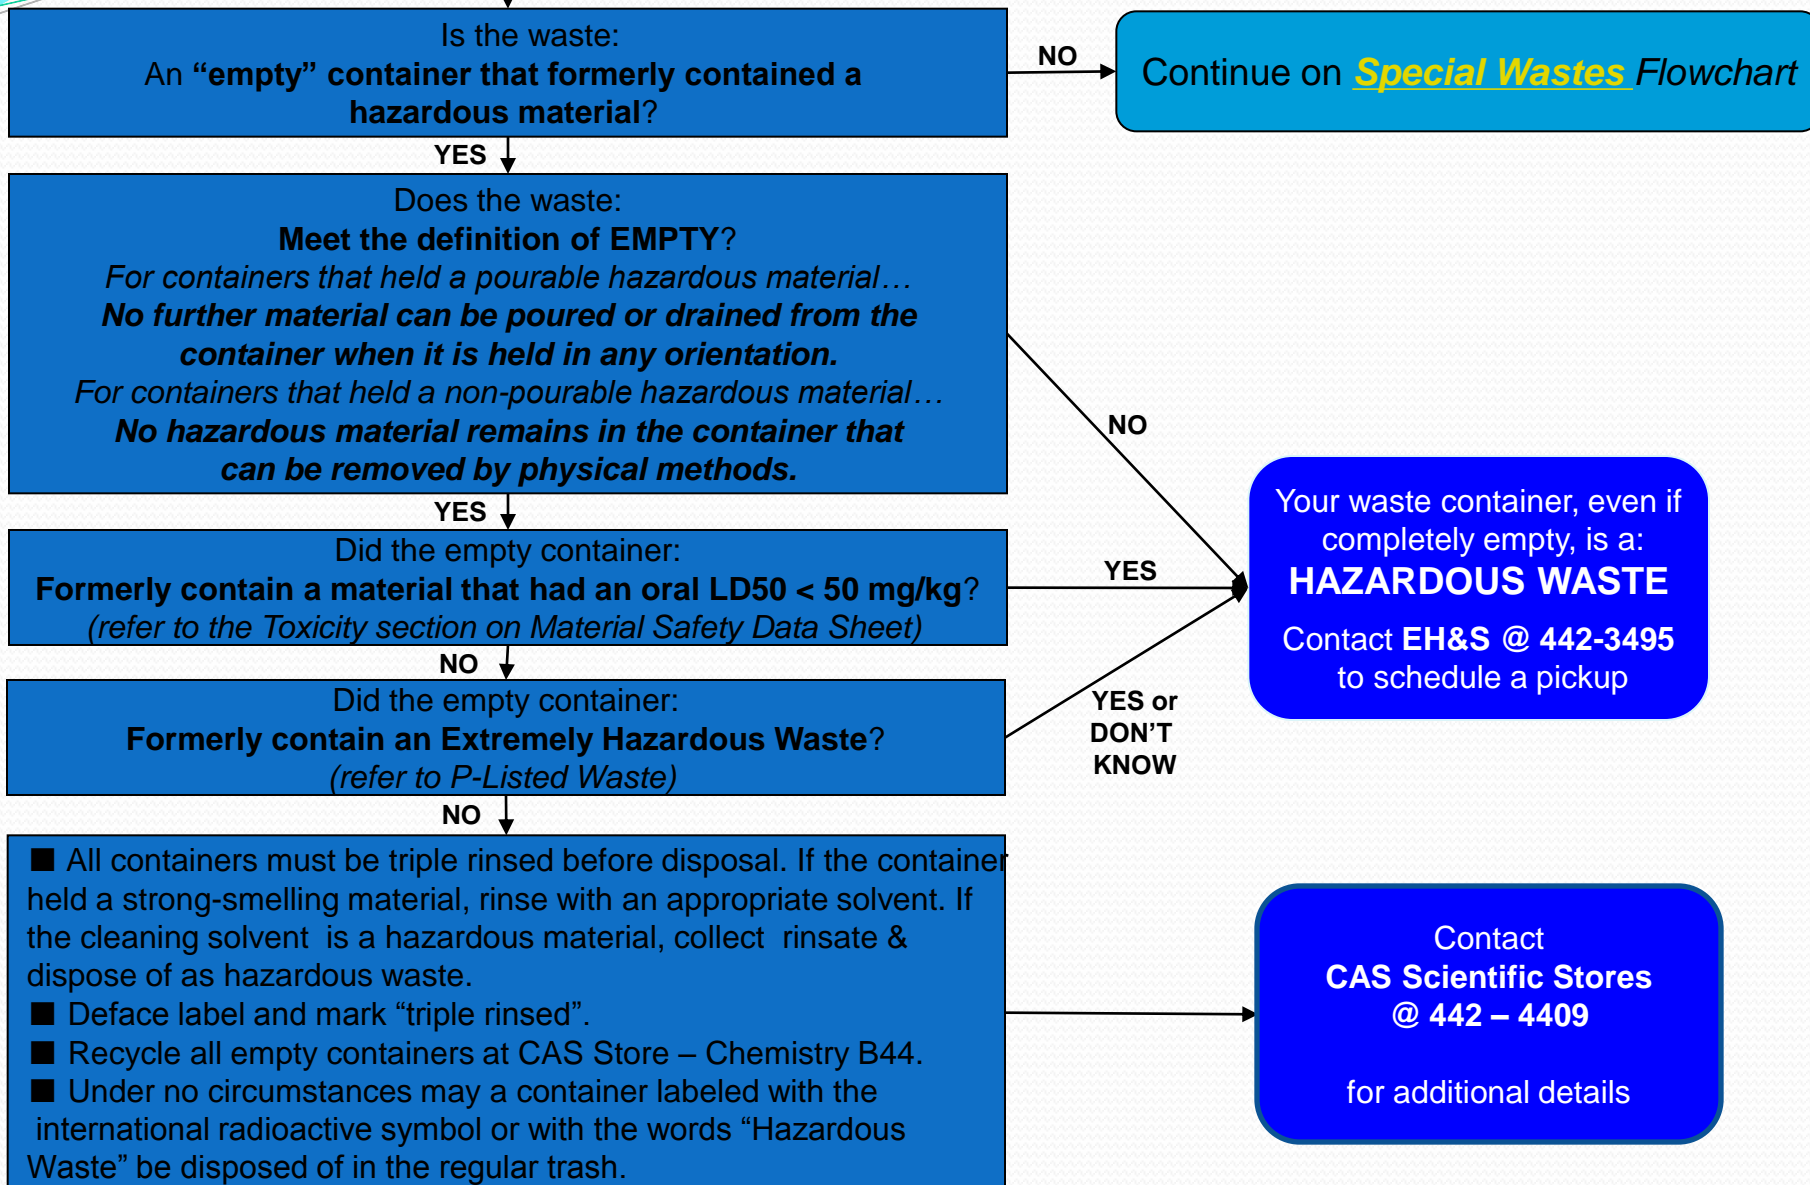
Is the waste:
An **“empty” container that formerly contained a hazardous material**?

NO

Continue on *Special Wastes* *Flowchart*

YES

Does the waste:
**Meet the definition of EMPTY**?
*For containers that held a pourable hazardous material…*
***No further material can be poured or drained from the container when it is held in any orientation.***
*For containers that held a non-pourable hazardous material…*
***No hazardous material remains in the container that can be removed by physical methods.***

NO

YES

Did the empty container:
**Formerly contain a material that had an oral LD50 < 50 mg/kg**?
*(refer to the Toxicity section on Material Safety Data Sheet)*

YES

Your waste container, even if completely empty, is a:
**HAZARDOUS WASTE**
Contact **EH&S @ 442-3495** to schedule a pickup

NO

Did the empty container:
**Formerly contain an Extremely Hazardous Waste**?
*(refer to P-Listed Waste)*

YES or DON’T KNOW

NO

■ All containers must be triple rinsed before disposal. If the container held a strong-smelling material, rinse with an appropriate solvent. If the cleaning solvent is a hazardous material, collect rinsate & dispose of as hazardous waste.
■ Deface label and mark “triple rinsed”.
■ Recycle all empty containers at CAS Store – Chemistry B44.
■ Under no circumstances may a container labeled with the international radioactive symbol or with the words “Hazardous Waste” be disposed of in the regular trash.

Contact
**CAS Scientific Stores**
**@ 442 – 4409**

for additional details